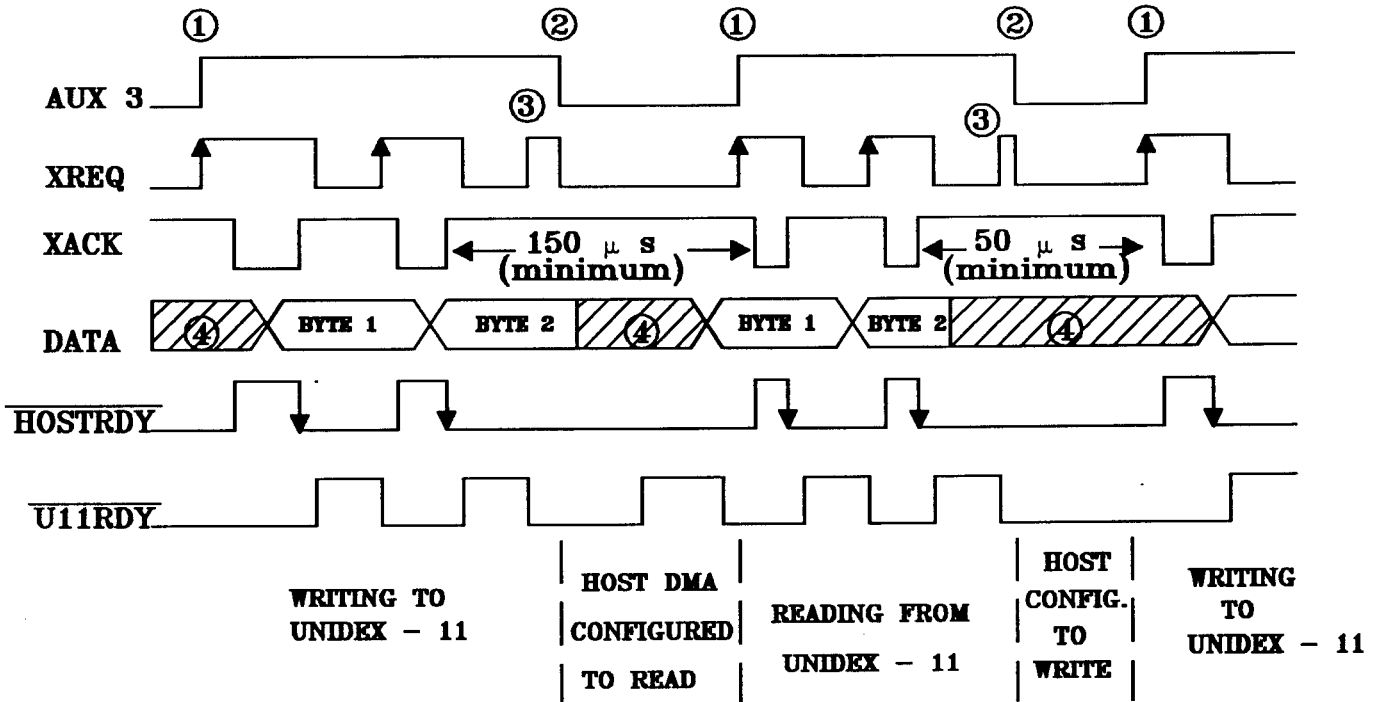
① ② ① ② ①

AUX 3

③ ③

XREQ

XACK

150 μ s (minimum)

50 μ s (minimum)

DATA

④ BYTE 1 BYTE 2 ④ BYTE 1 BYTE 2 ④

$\overline{\text{HOSTRDY}}$

$\overline{\text{U11RDY}}$

WRITING TO UNIDEX – 11

HOST DMA CONFIGURED TO READ

READING FROM UNIDEX – 11

HOST CONFIG. TO WRITE

WRITING TO UNIDEX – 11